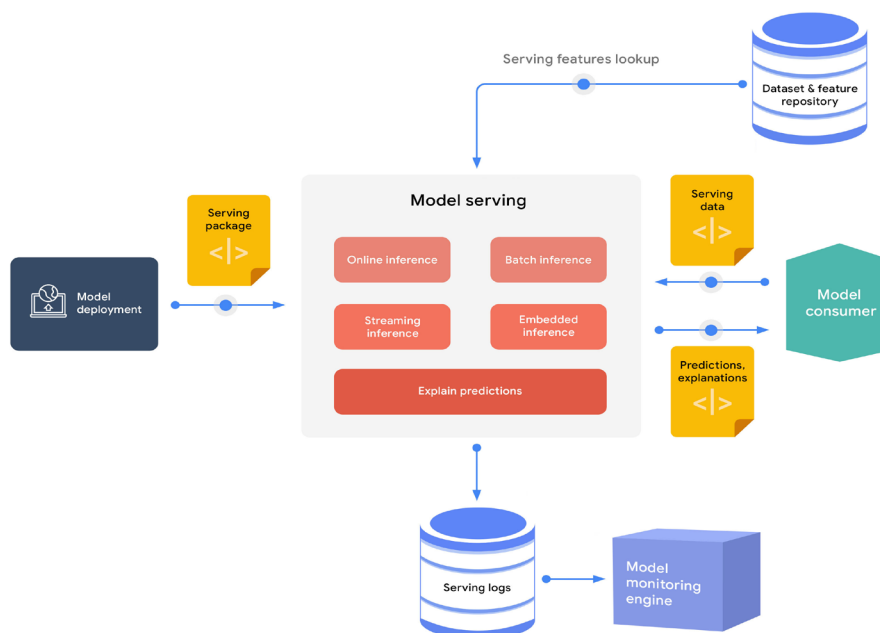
Serving features lookup

Dataset & feature repository

Model serving

Serving package
</>

Model deployment

Online inference

Batch inference

Streaming inference

Embedded inference

Explain predictions

Serving data
</>

Model consumer

Predictions, explanations
</>

Serving logs

Model monitoring engine